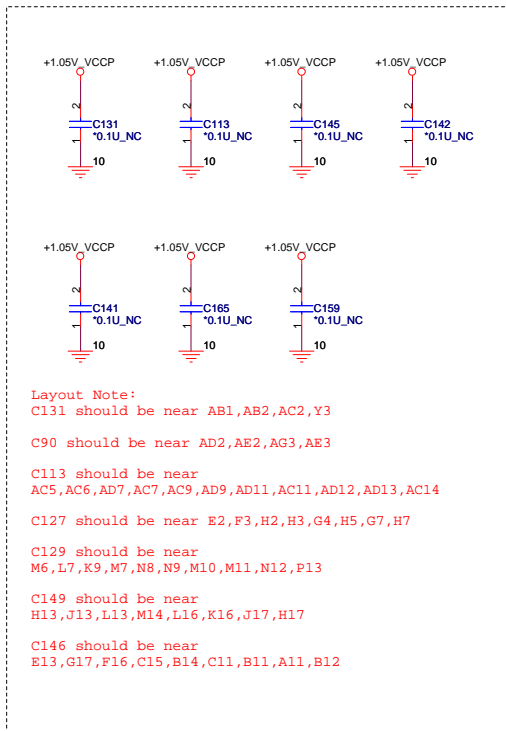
+1.05V_VCCP
2
C131
*0.1U_NC
1
10

+1.05V_VCCP
2
C113
*0.1U_NC
1
10

+1.05V_VCCP
2
C145
*0.1U_NC
1
10

+1.05V_VCCP
2
C142
*0.1U_NC
1
10

+1.05V_VCCP
2
C141
*0.1U_NC
1
10

+1.05V_VCCP
2
C165
*0.1U_NC
1
10

+1.05V_VCCP
2
C159
*0.1U_NC
1
10

Layout Note:
C131 should be near AB1,AB2,AC2,Y3

C90 should be near AD2,AE2,AG3,AE3

C113 should be near
AC5,AC6,AD7,AC7,AC9,AD9,AD11,AC11,AD12,AD13,AC14

C127 should be near E2,F3,H2,H3,G4,H5,G7,H7

C129 should be near
M6,L7,K9,M7,N8,N9,M10,M11,N12,P13

C149 should be near
H13,J13,L13,M14,L16,K16,J17,H17

C146 should be near
E13,G17,F16,C15,B14,C11,B11,A11,B12